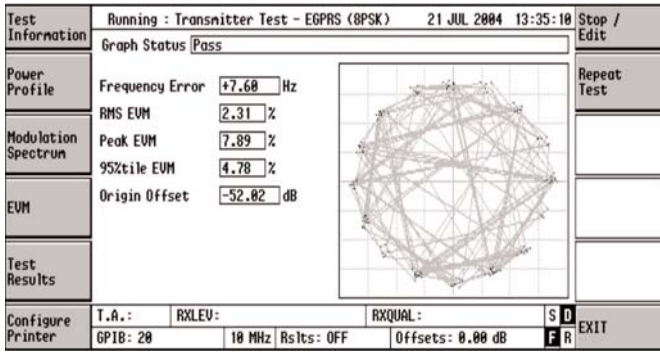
Test Information

Power Profile

Modulation Spectrum

EVM

Test Results

Configure Printer

Running : Transmitter Test - EGPRS (8PSK) 21 JUL 2004 13:35:10

Graph Status Pass

Frequency Error +7.60 Hz

RMS EVM 2.31 %

Peak EVM 7.89 %

95%tile EVM 4.78 %

Origin Offset -52.02 dB

T.A.: RXLEV: RXQUAL: S D

GPIB: 20 10 MHz Rslts: OFF Offsets: 0.00 dB F R

Stop / Edit

Repeat Test

EXIT